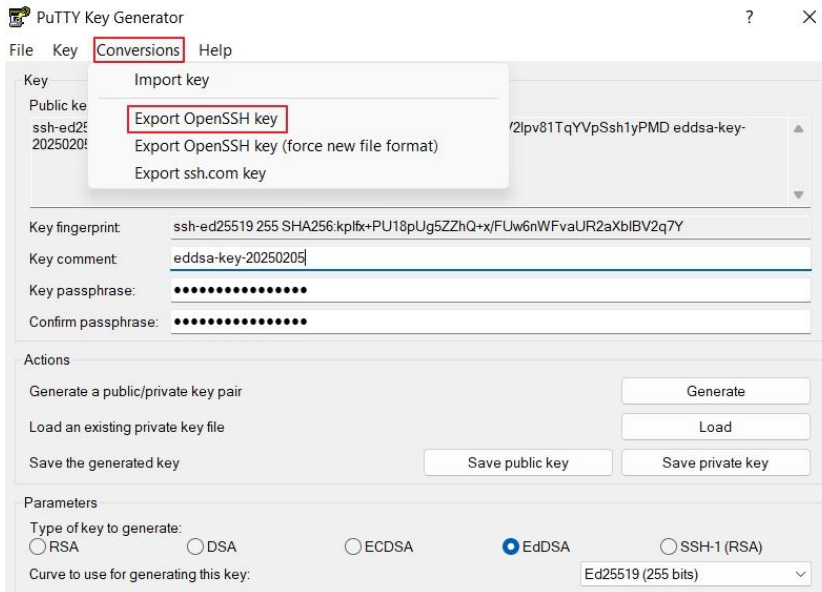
PuTTY Key Generator ? ×

File Key Conversions Help

Import key

Export OpenSSH key

Export OpenSSH key (force new file format)

Export ssh.com key

Key

Public ke

ssh-ed25 2025020 /2lpv81TqYVpSsh1yPMD eddsa-key-

Key fingerprint: ssh-ed25519 255 SHA256:kplfx+PU18pUg5ZZhQ+x/FUw6nWFvaUR2aXblBV2q7Y

Key comment: eddsa-key-20250205

Key passphrase: ••••••••••••••••

Confirm passphrase: ••••••••••••••••

Actions

Generate a public/private key pair Generate

Load an existing private key file Load

Save the generated key Save public key Save private key

Parameters

Type of key to generate:

RSA DSA ECDSA EdDSA SSH-1 (RSA)

Curve to use for generating this key: Ed25519 (255 bits)